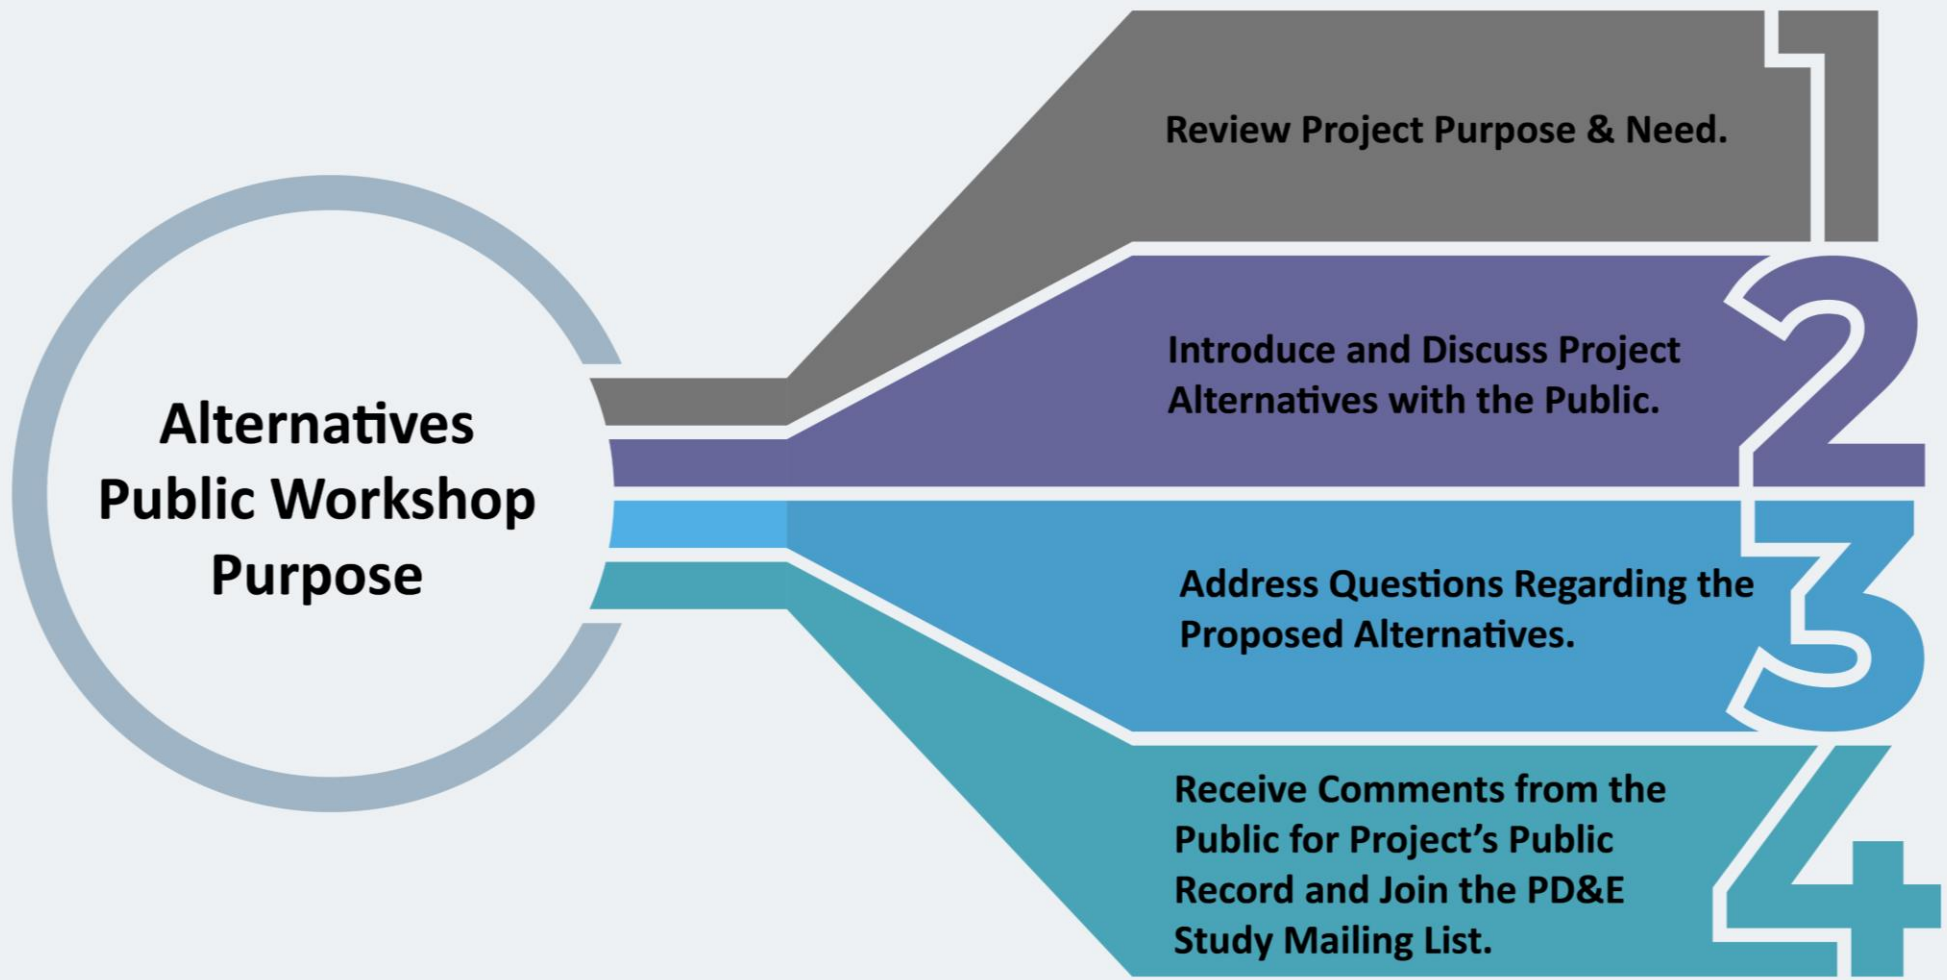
Alternatives Public Workshop Purpose

1
Review Project Purpose & Need.

2
Introduce and Discuss Project Alternatives with the Public.

3
Address Questions Regarding the Proposed Alternatives.

4
Receive Comments from the Public for Project's Public Record and Join the PD&E Study Mailing List.